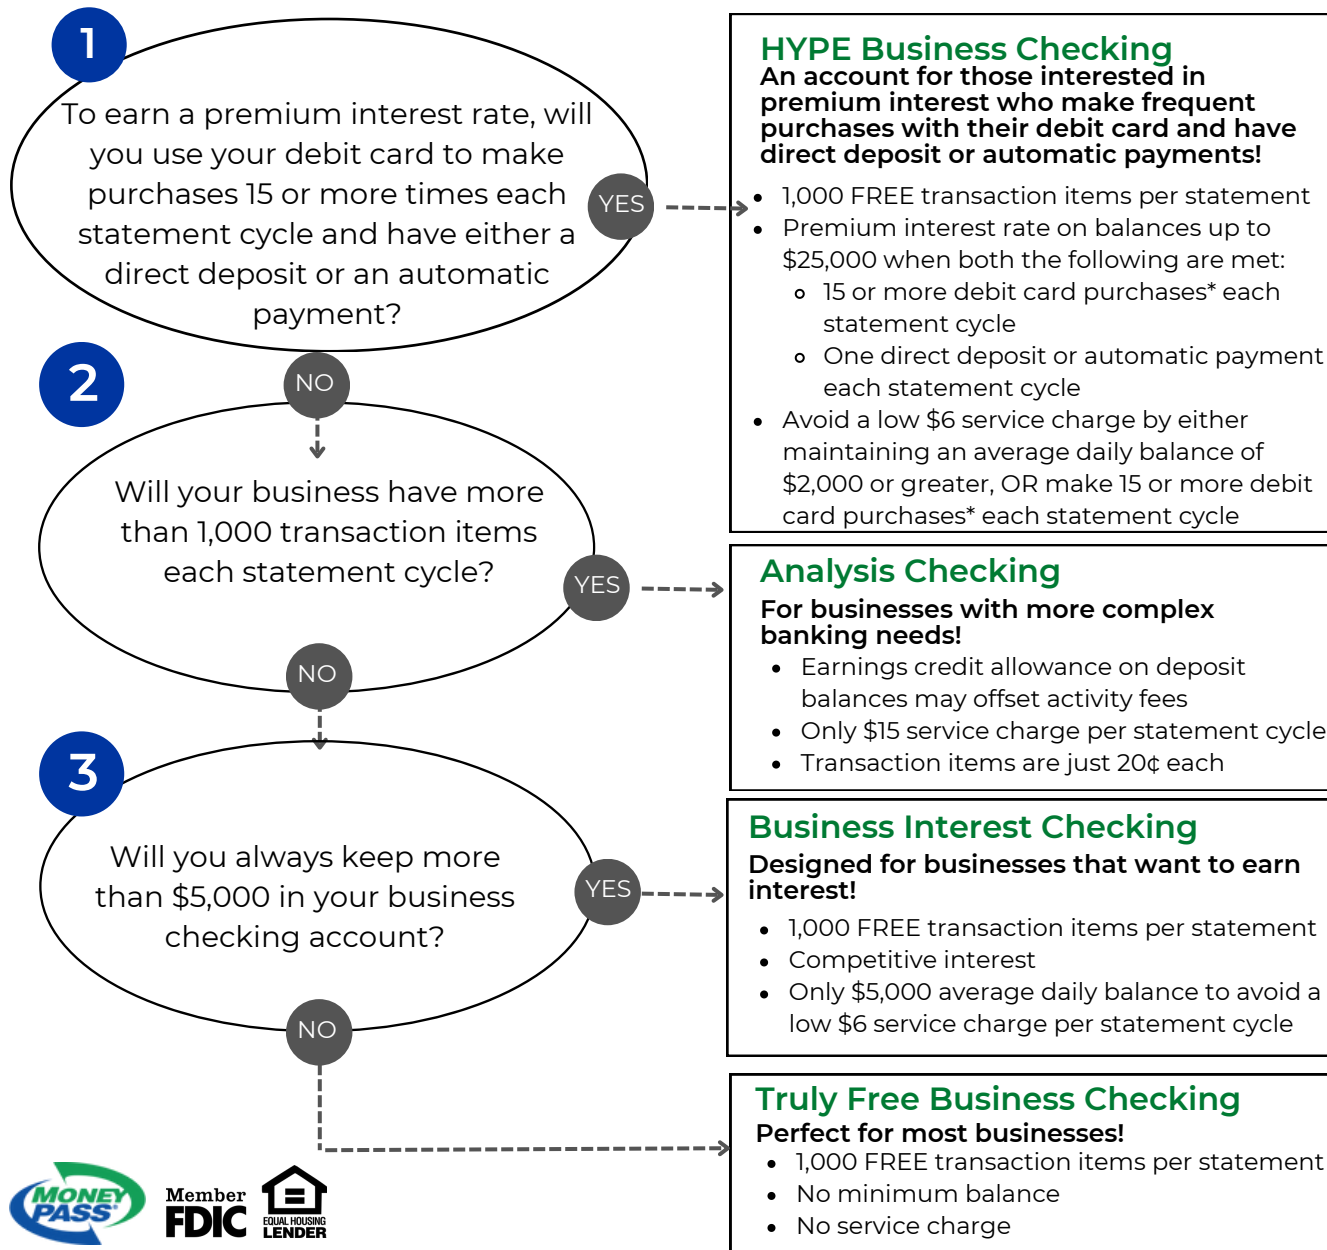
1

To earn a premium interest rate, will you use your debit card to make purchases 15 or more times each statement cycle and have either a direct deposit or an automatic payment?

YES

NO

2

Will your business have more than 1,000 transaction items each statement cycle?

YES

NO

3

Will you always keep more than $5,000 in your business checking account?

YES

NO

HYPE Business Checking
An account for those interested in premium interest who make frequent purchases with their debit card and have direct deposit or automatic payments!

- 1,000 FREE transaction items per statement
- Premium interest rate on balances up to $25,000 when both the following are met:
  - 15 or more debit card purchases* each statement cycle
  - One direct deposit or automatic payment each statement cycle
- Avoid a low $6 service charge by either maintaining an average daily balance of $2,000 or greater, OR make 15 or more debit card purchases* each statement cycle

Analysis Checking
For businesses with more complex banking needs!

- Earnings credit allowance on deposit balances may offset activity fees
- Only $15 service charge per statement cycle
- Transaction items are just 20¢ each

Business Interest Checking
Designed for businesses that want to earn interest!

- 1,000 FREE transaction items per statement
- Competitive interest
- Only $5,000 average daily balance to avoid a low $6 service charge per statement cycle

Truly Free Business Checking
Perfect for most businesses!

- 1,000 FREE transaction items per statement
- No minimum balance
- No service charge

MONEY PASS

Member FDIC

EQUAL HOUSING LENDER